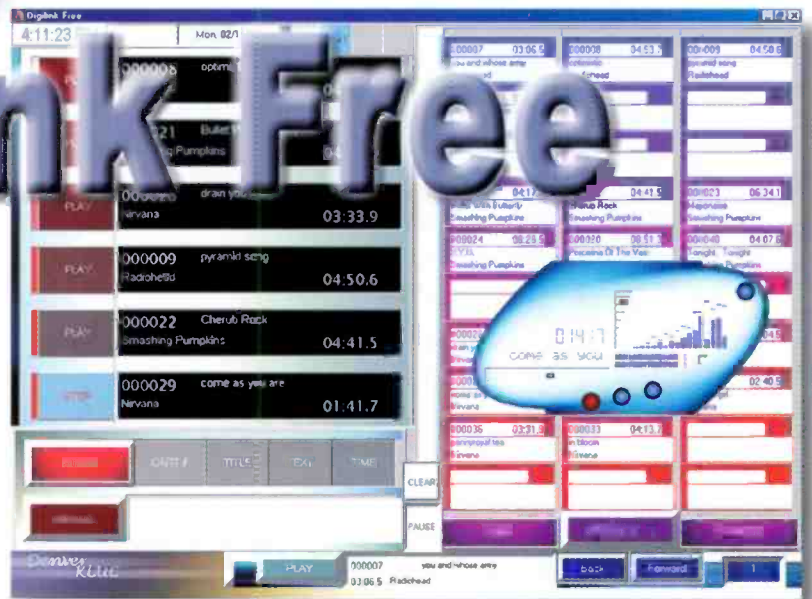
Digilink Free

4:11:23

Mon 02/1

nk Free

PLAY

000008 optimi

21 Bullet W

Smashing Pumpkins

PLAY

drain you

Nirvana

03:33.9

PLAY

000009 pyramid song

Radiohead

04:50.6

PLAY

000022 Cherub Rock

Smashing Pumpkins

04:41.5

STOP

000029 come as you are

Nirvana

01:41.7

CART #

TITLE

CLEAR

PAUSE

000007 03:06.5

you and whose army

000008 04:53.7

optimistic

Radiohead

000009 04:50.6

pyramid song

Radiohead

04:17

Bullet With Butterfly

Smashing Pumpkins

04:41.5

Cherub Rock

Smashing Pumpkins

000023 06:34.1

Mayonaise

Smashing Pumpkins

000024 08:28.5

Smashing Pumpkins

000020 08:51.3

Porcelina Of The Vast

000040 04:07.6

Tonight, Tonight

01:41.7

come as you

02:40.5

Nirvana

000036 03:31.8

pennyroyal tea

Nirvana

000033 04:13.7

in bloom

Nirvana

Denver Klue

PLAY

000007

you and whose army

03:06.5 Radiohead

back

Forward

1